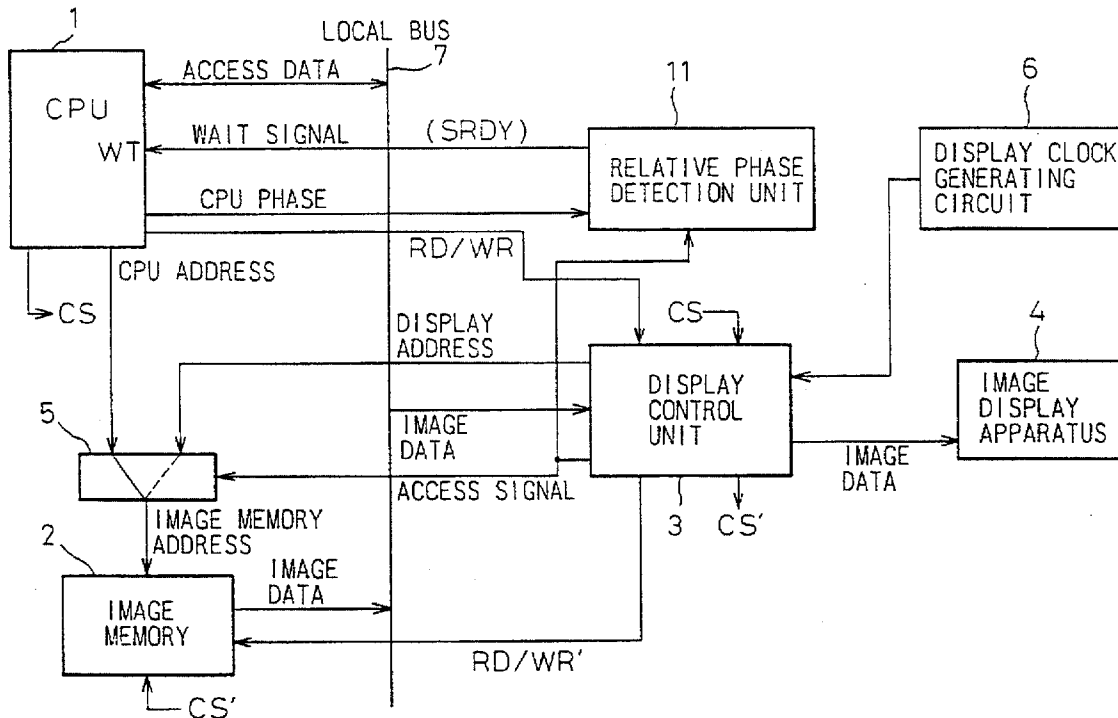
1
LOCAL BUS
7
ACCESS DATA
CPU
WT
WAIT SIGNAL
(SRDY)
11
RELATIVE PHASE DETECTION UNIT
6
DISPLAY CLOCK GENERATING CIRCUIT
CPU PHASE
RD/WR
CPU ADDRESS
CS
CS
DISPLAY ADDRESS
DISPLAY CONTROL UNIT
4
IMAGE DISPLAY APPARATUS
5
IMAGE DATA
ACCESS SIGNAL
IMAGE DATA
3
CS'
IMAGE MEMORY ADDRESS
2
IMAGE DATA
IMAGE MEMORY
RD/WR'
CS'